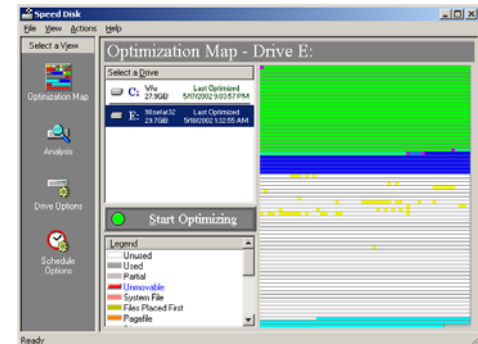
Speed Disk
File View Actions Help
Select a View
Optimization Map
Analysis
Drive Options
Schedule Options
Optimization Map - Drive E:
Select a Drive
C: Vfu 27.9GB Last Optimized 5/01/2002 3:57 PM
E: 98sefat32 29.7GB Last Optimized 5/8/2002 1:32:55 AM
Start Optimizing
Legend
Unused
Used
Partial
Unmovable
System File
Files Placed First
Pagefile
Ready